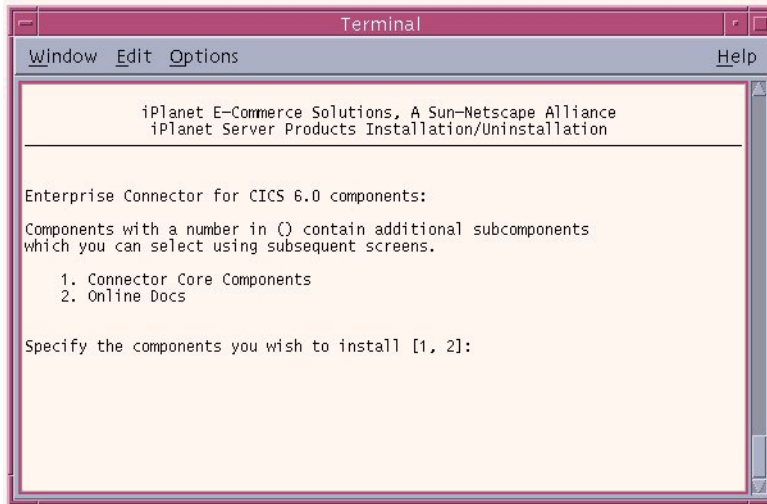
Terminal

Window Edit Options Help

iPlanet E-Commerce Solutions, A Sun-Netscape Alliance
iPlanet Server Products Installation/Uninstallation

Enterprise Connector for CICS 6.0 components:

Components with a number in () contain additional subcomponents which you can select using subsequent screens.

1. Connector Core Components
2. Online Docs

Specify the components you wish to install [1, 2]: